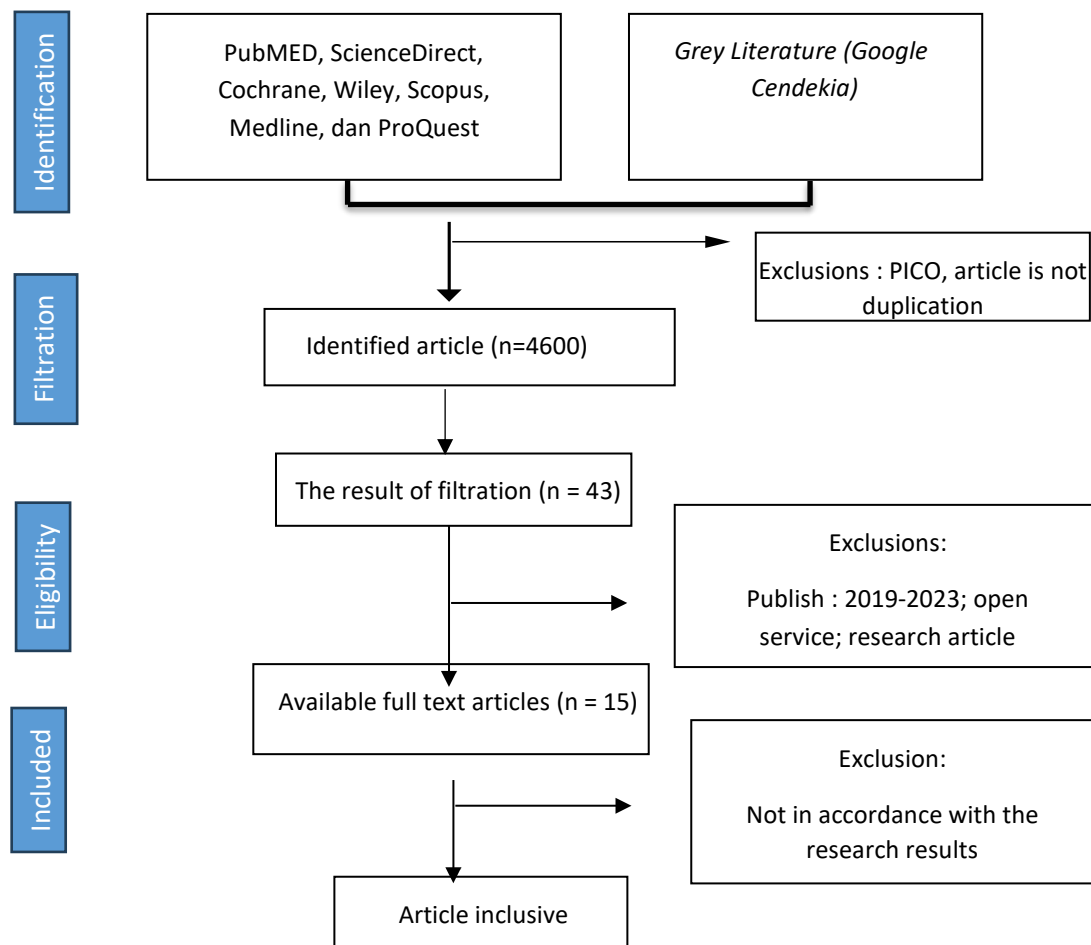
Identification

PubMED, ScienceDirect, Cochrane, Wiley, Scopus, Medline, dan ProQuest

*Grey Literature (Google Cendekia)*

Exclusions : PICO, article is not duplication

Filtration

Identified article (n=4600)

The result of filtration (n = 43)

Eligibility

Exclusions:

Publish : 2019-2023; open service; research article

Available full text articles (n = 15)

Included

Exclusion:

Not in accordance with the research results

Article inclusive